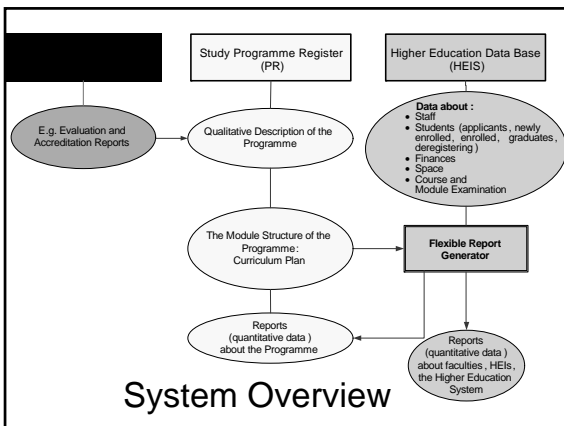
Study Programme Register (PR)

Higher Education Data Base (HEIS)

E.g. Evaluation and Accreditation Reports

Qualitative Description of the Programme

Data about :
- Staff
- Students (applicants , newly enrolled, enrolled, graduates, deregistering )
- Finances
- Space
- Course and Module Examination

The Module Structure of the Programme: Curriculum Plan

Flexible Report Generator

Reports (quantitative data) about the Programme

Reports (quantitative data ) about faculties , HEIs, the Higher Education System

System Overview